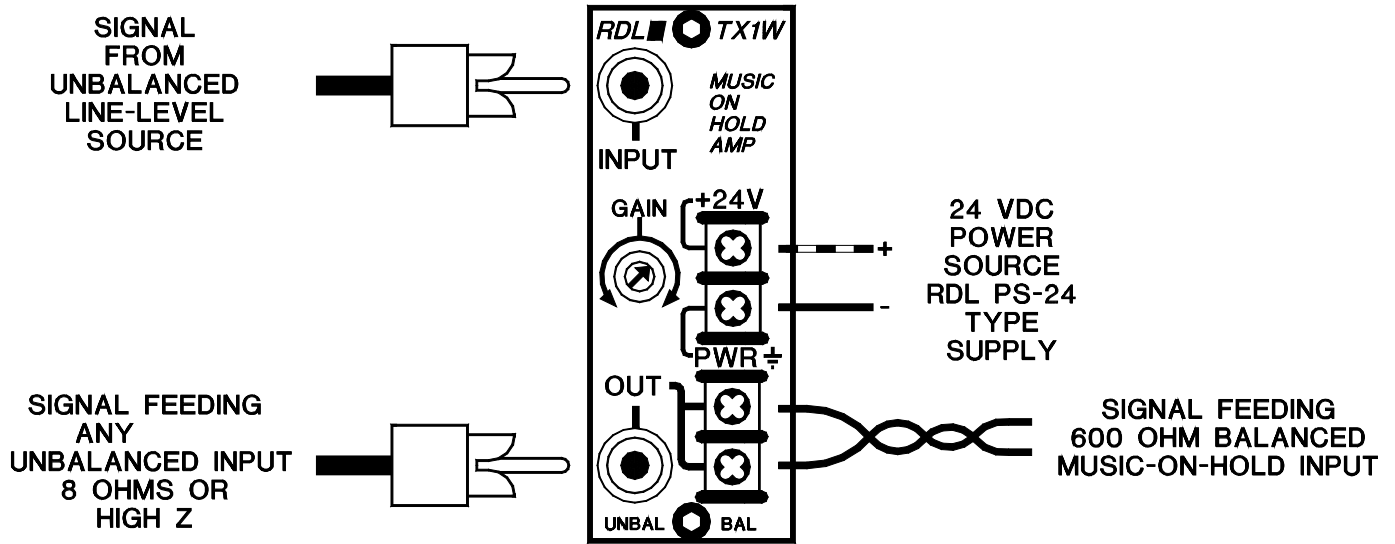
SIGNAL FROM UNBALANCED LINE-LEVEL SOURCE

RDL TX1W

MUSIC ON HOLD AMP

INPUT

GAIN

+24V

PWR ⏚

OUT

UNBAL

BAL

24 VDC POWER SOURCE RDL PS-24 TYPE SUPPLY

+

-

SIGNAL FEEDING ANY UNBALANCED INPUT 8 OHMS OR HIGH Z

SIGNAL FEEDING 600 OHM BALANCED MUSIC-ON-HOLD INPUT